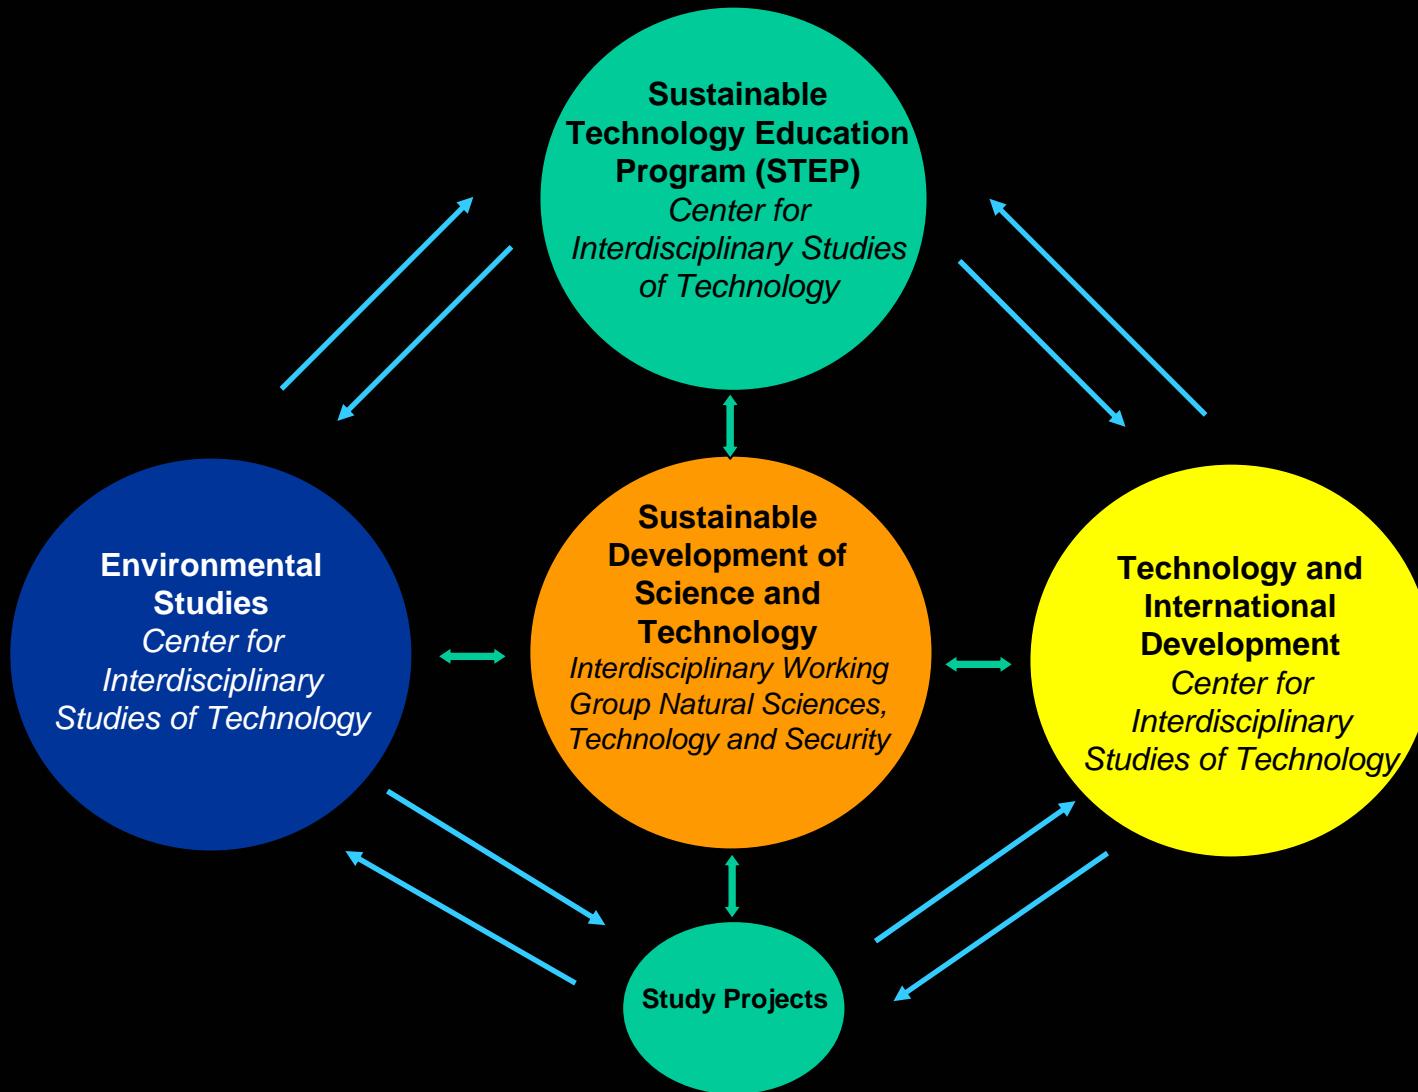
Sustainable Technology Education Program (STEP)
Center for Interdisciplinary Studies of Technology

Environmental Studies
Center for Interdisciplinary Studies of Technology

Sustainable Development of Science and Technology
Interdisciplinary Working Group Natural Sciences, Technology and Security

Technology and International Development
Center for Interdisciplinary Studies of Technology

Study Projects